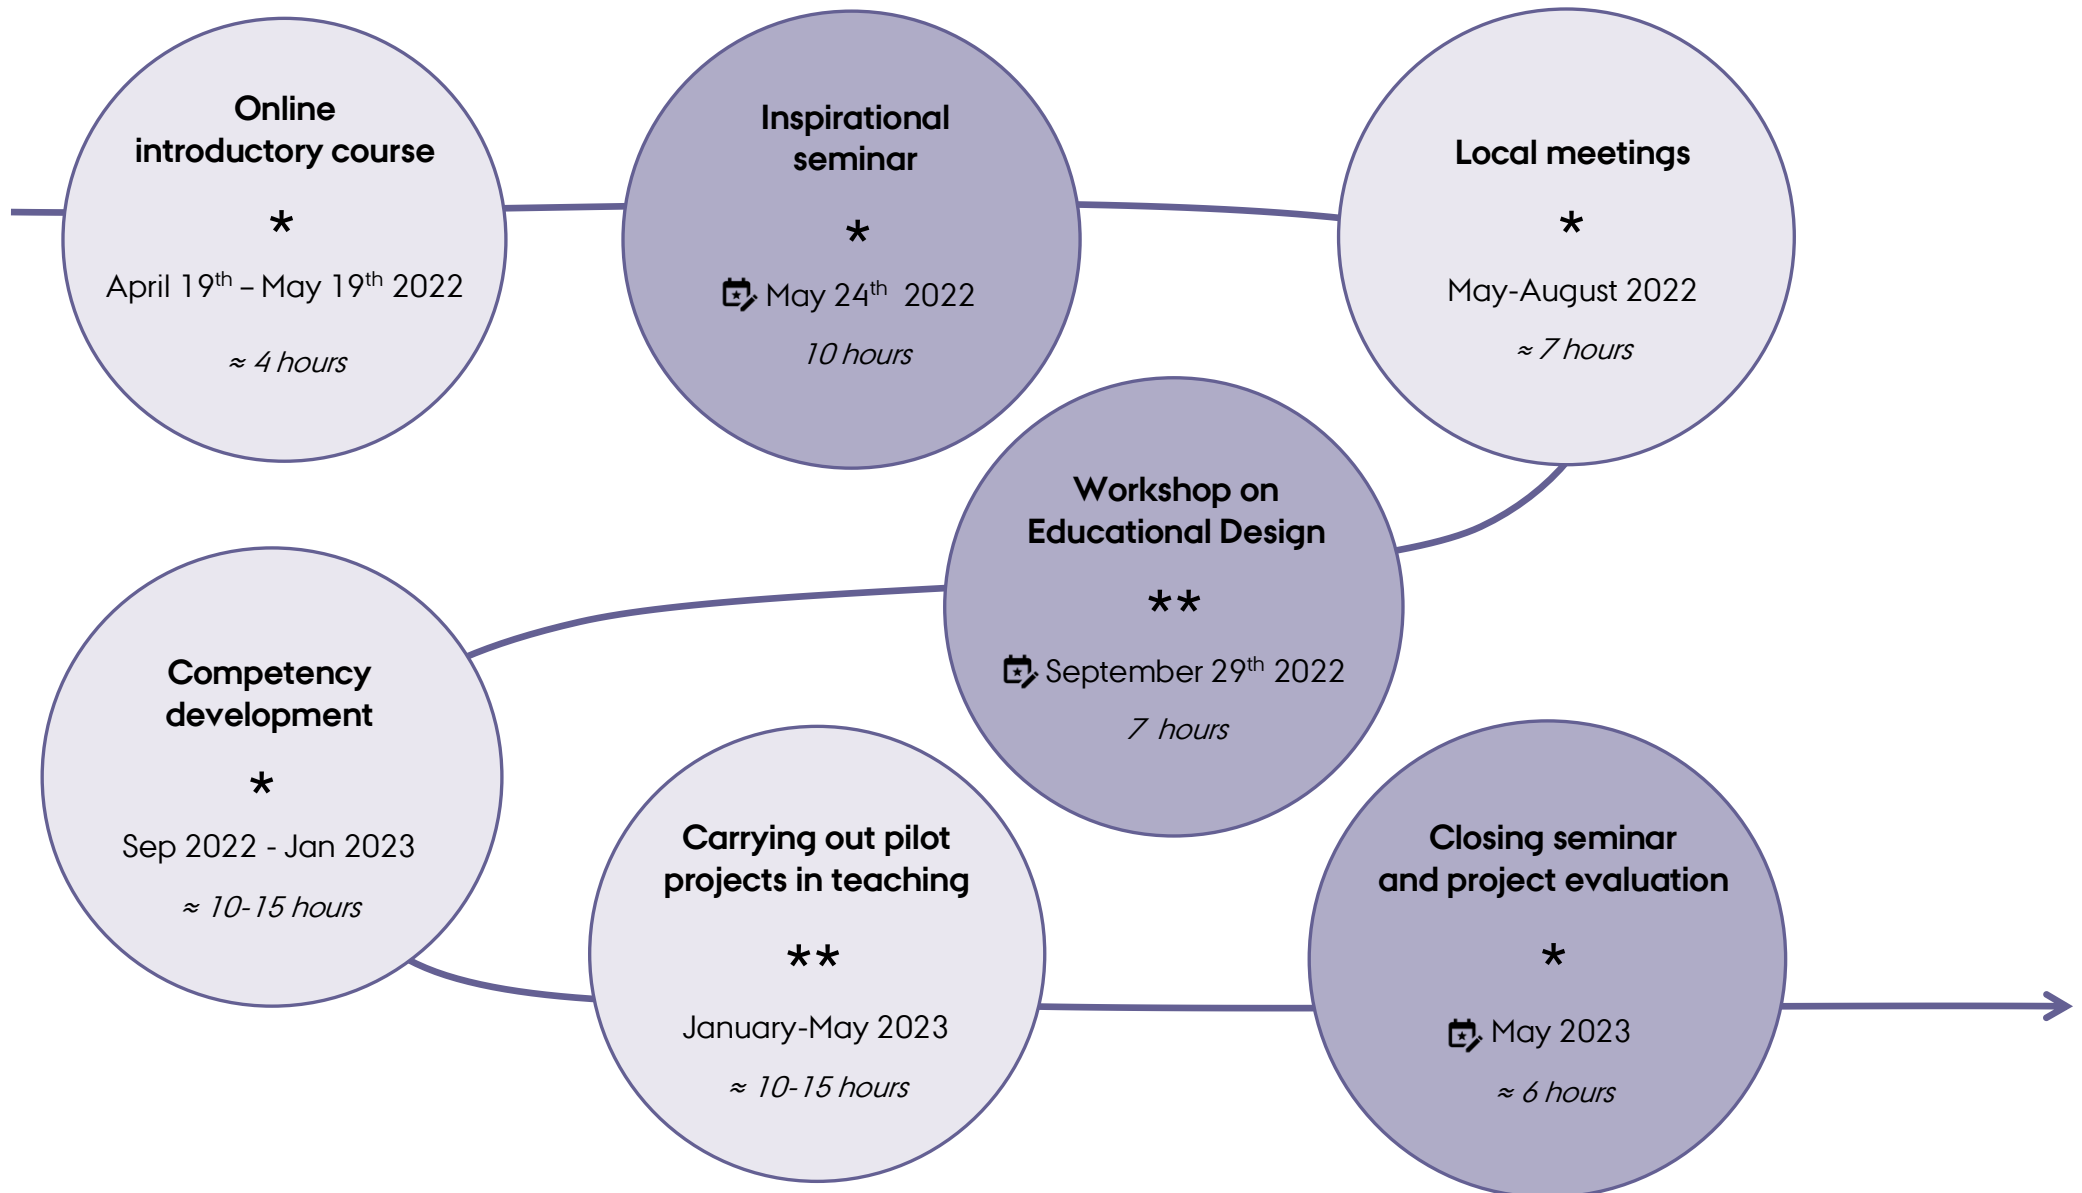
**Online introductory course**

*

April 19$^{th}$ – May 19$^{th}$ 2022

≈ 4 hours

**Inspirational seminar**

*

May 24$^{th}$ 2022

10 hours

**Local meetings**

*

May-August 2022

≈ 7 hours

**Workshop on Educational Design**

**

September 29$^{th}$ 2022

7 hours

**Competency development**

*

Sep 2022 - Jan 2023

≈ 10-15 hours

**Carrying out pilot projects in teaching**

**

January-May 2023

≈ 10-15 hours

**Closing seminar and project evaluation**

*

May 2023

≈ 6 hours